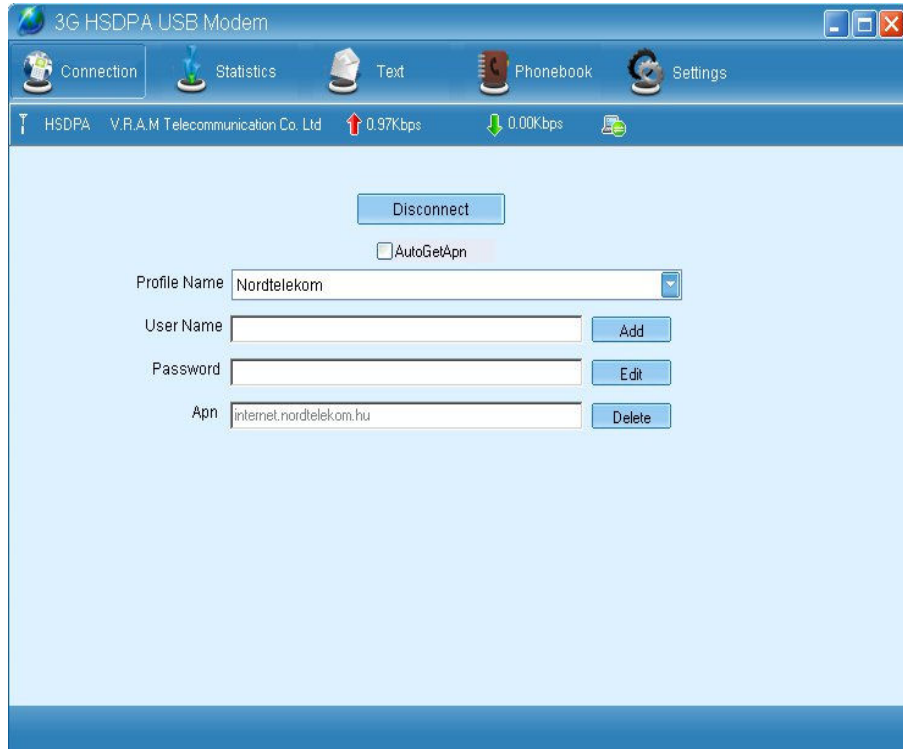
3G HSDPA USB Modem

Connection Statistics Text Phonebook Settings

HSDPA V.R.A.M Telecommunication Co. Ltd 0.97Kbps 0.00Kbps

Disconnect

AutoGetApn

Profile Name Nordtelekom

User Name Add

Password Edit

Apn internet.nordtelekom.hu Delete